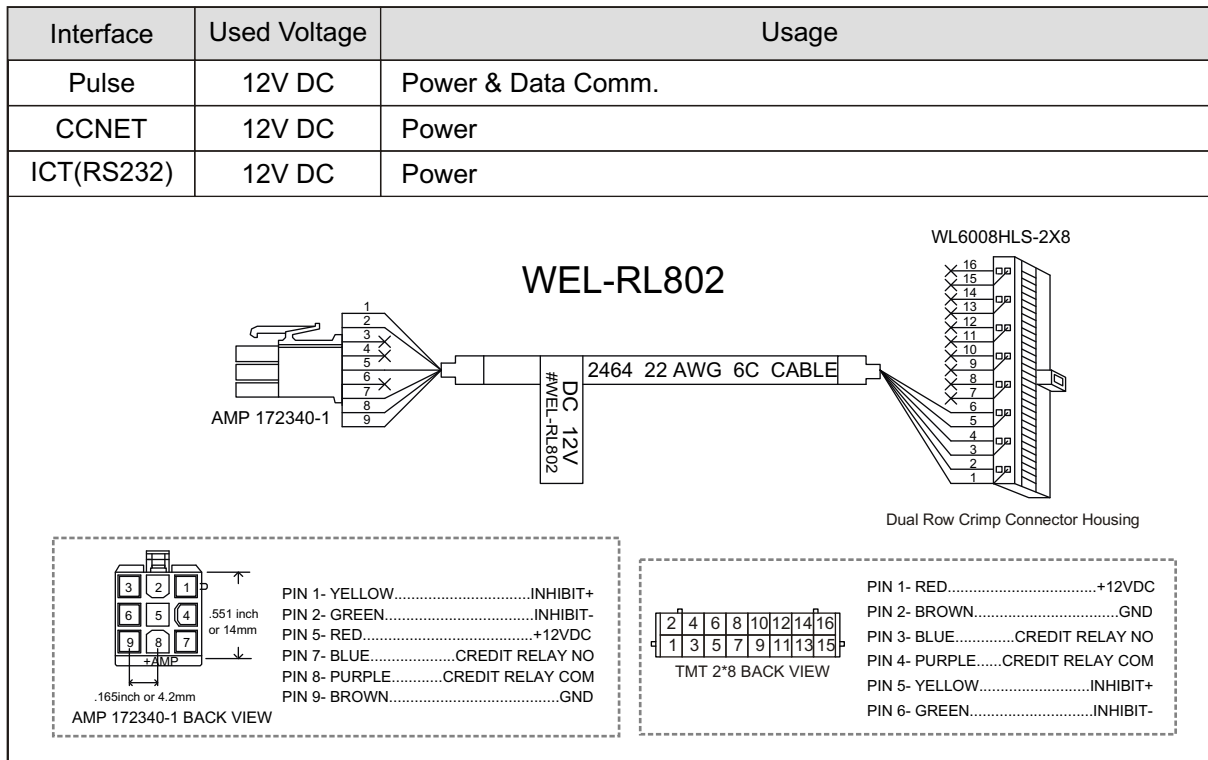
| Interface | Used Voltage | Usage |
|---|---|---|
| Pulse | 12V DC | Power & Data Comm. |
| CCNET | 12V DC | Power |
| ICT(RS232) | 12V DC | Power |

WL6008HLS-2X8

WEL-RL802

16 15 14 13 12 11 10 9 8 7 6 5 4 3 2 1

1 2 3 4 5 6 7 8 9

AMP 172340-1

DC 12V #WEL-RL802

2464 22 AWG 6C CABLE

Dual Row Crimp Connector Housing

3 2 1
6 5 4
9 8 7
+AMP

.551 inch or 14mm

.165inch or 4.2mm

AMP 172340-1 BACK VIEW

PIN 1- YELLOW................................INHIBIT+
PIN 2- GREEN...................................INHIBIT-
PIN 5- RED.........................................+12VDC
PIN 7- BLUE....................CREDIT RELAY NO
PIN 8- PURPLE............CREDIT RELAY COM
PIN 9- BROWN........................................GND

2 4 6 8 10 12 14 16
1 3 5 7 9 11 13 15

TMT 2*8 BACK VIEW

PIN 1- RED...................................+12VDC
PIN 2- BROWN...................................GND
PIN 3- BLUE..............CREDIT RELAY NO
PIN 4- PURPLE......CREDIT RELAY COM
PIN 5- YELLOW..........................INHIBIT+
PIN 6- GREEN.............................INHIBIT-